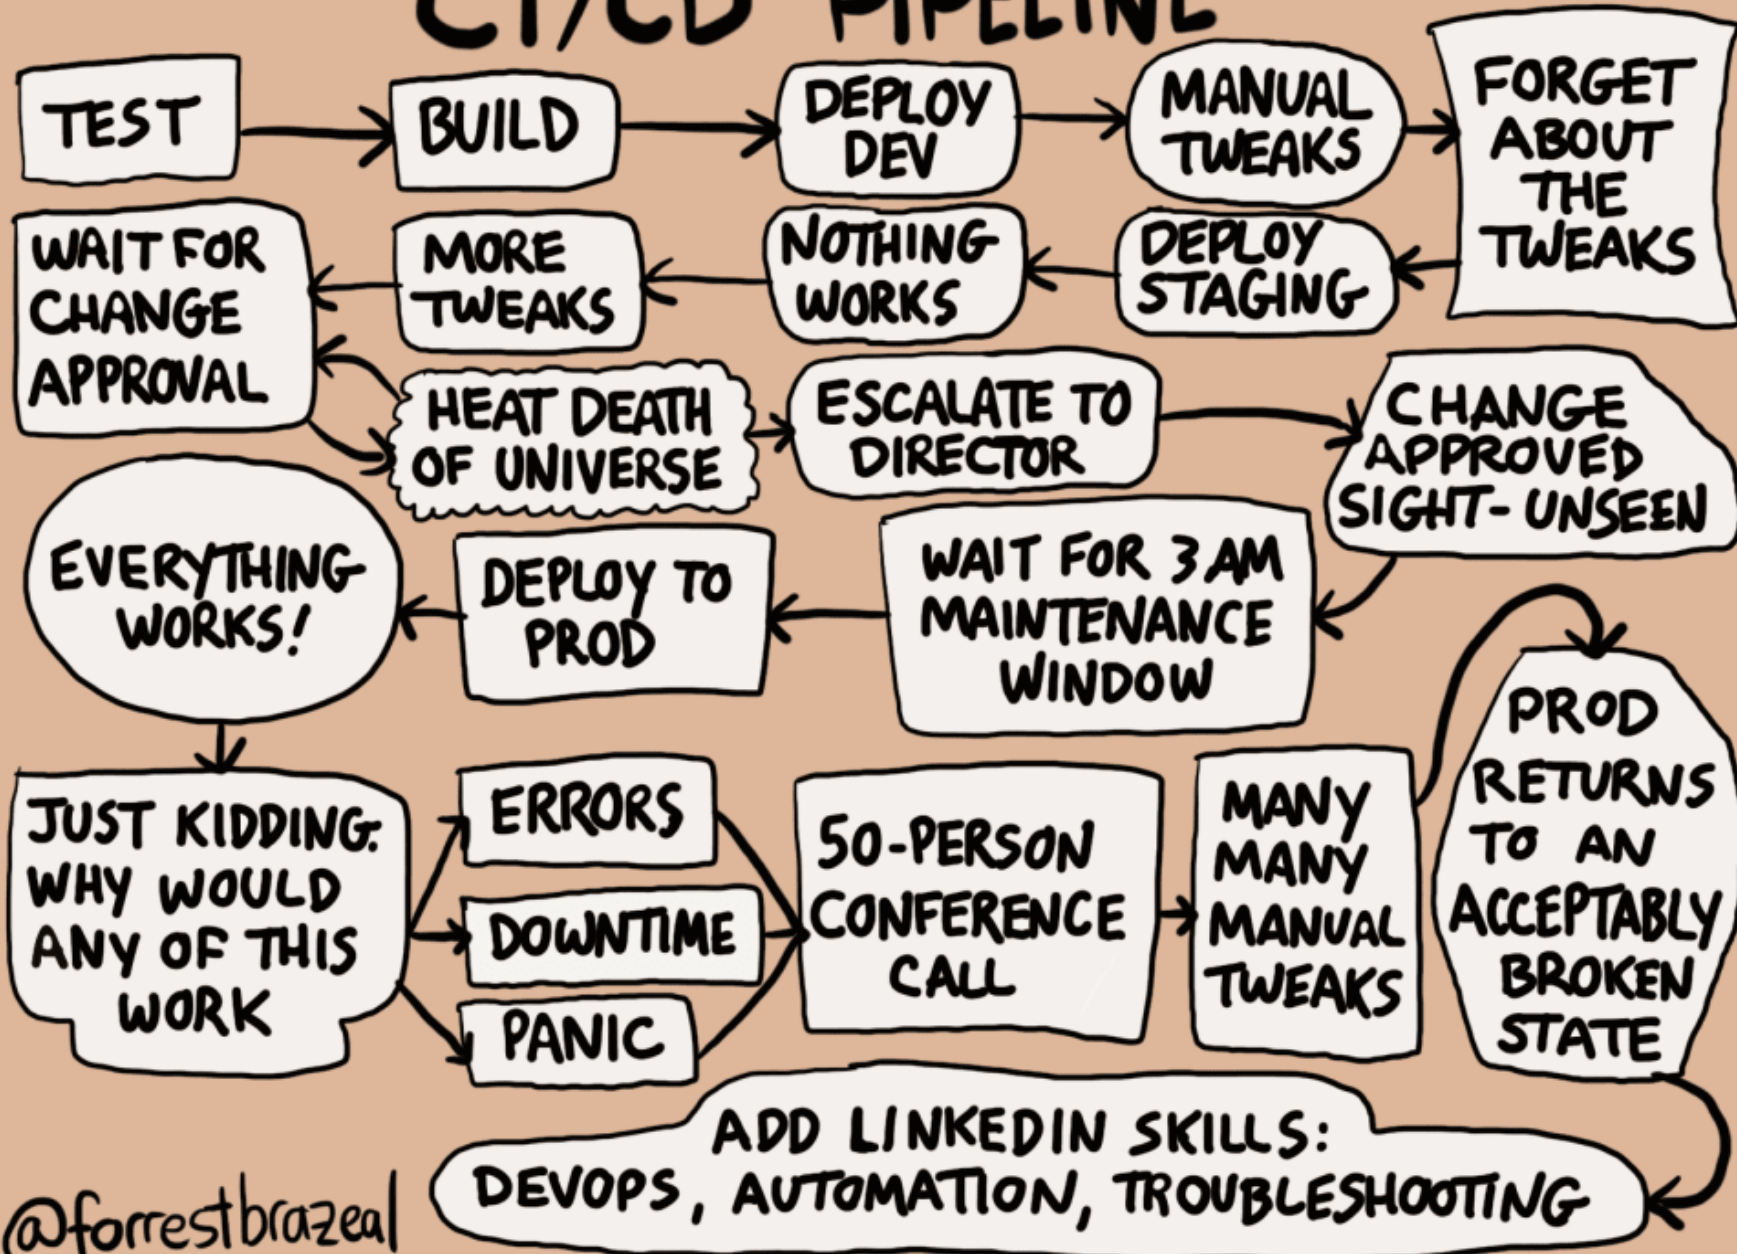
CI/CD PIPELINE

TEST

BUILD

DEPLOY DEV

MANUAL TWEAKS

FORGET ABOUT THE TWEAKS

DEPLOY STAGING

NOTHING WORKS

MORE TWEAKS

WAIT FOR CHANGE APPROVAL

HEAT DEATH OF UNIVERSE

ESCALATE TO DIRECTOR

CHANGE APPROVED SIGHT-UNSEEN

WAIT FOR 3 AM MAINTENANCE WINDOW

DEPLOY TO PROD

EVERYTHING WORKS!

JUST KIDDING: WHY WOULD ANY OF THIS WORK

ERRORS

DOWNTIME

PANIC

50-PERSON CONFERENCE CALL

MANY MANY MANUAL TWEAKS

PROD RETURNS TO AN ACCEPTABLY BROKEN STATE

ADD LINKEDIN SKILLS: DEVOPS, AUTOMATION, TROUBLESHOOTING

@forrestbrazeal